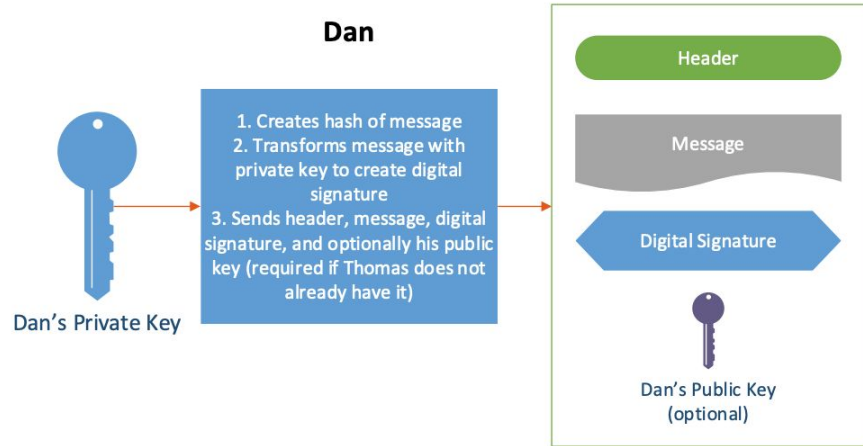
Dan

Dan's Private Key

1. Creates hash of message
2. Transforms message with private key to create digital signature
3. Sends header, message, digital signature, and optionally his public key (required if Thomas does not already have it)

Header

Message

Digital Signature

Dan's Public Key (optional)